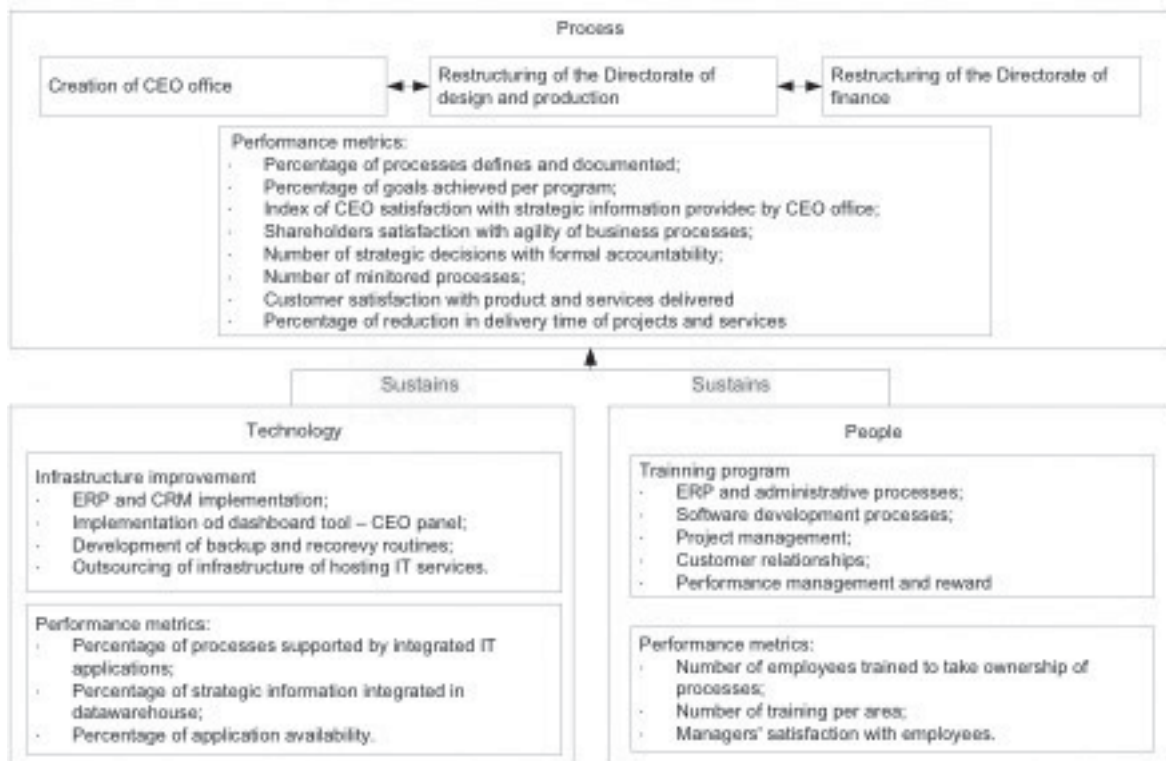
Process

Creation of CEO office

Restructuring of the Directorate of design and production

Restructuring of the Directorate of finance

Performance metrics:
· Percentage of processes defines and documented;
· Percentage of goals achieved per program;
· Index of CEO satisfaction with strategic information providec by CEO office;
· Shareholders satisfaction with agility of business processes;
· Number of strategic decisions with formal accountability;
· Number of minitored processes;
· Customer satisfaction with product and services delivered
· Percentage of reduction in delivery time of projects and services

Sustains

Sustains

Technology

Infrastructure improvement
· ERP and CRM implementation;
· Implementation od dashboard tool – CEO panel;
· Development of backup and recorevy routines;
· Outsourcing of infrastructure of hosting IT services.

Performance metrics:
· Percentage of processes supported by integrated IT applications;
· Percentage of strategic information integrated in datawarehouse;
· Percentage of application availability.

People

Trainning program
· ERP and administrative processes;
· Software development processes;
· Project management;
· Customer relationships;
· Performance management and reward

Performance metrics:
· Number of employees trained to take ownership of processes;
· Number of training per area;
· Managers' satisfaction with employees.